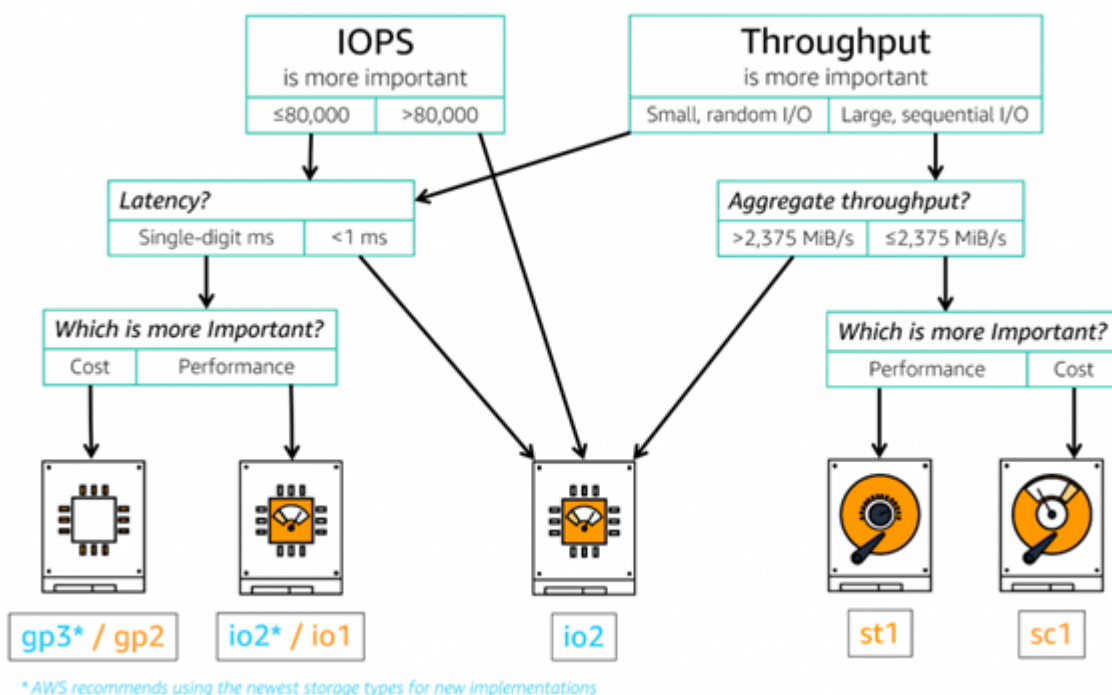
IOPS
is more important

≤80,000 | >80,000

Throughput
is more important

Small, random I/O | Large, sequential I/O

Latency?

Single-digit ms | <1 ms

Aggregate throughput?

>2,375 MiB/s | ≤2,375 MiB/s

Which is more Important?

Cost | Performance

Which is more Important?

Performance | Cost

gp3* / gp2

io2* / io1

io2

st1

sc1

* AWS recommends using the newest storage types for new implementations